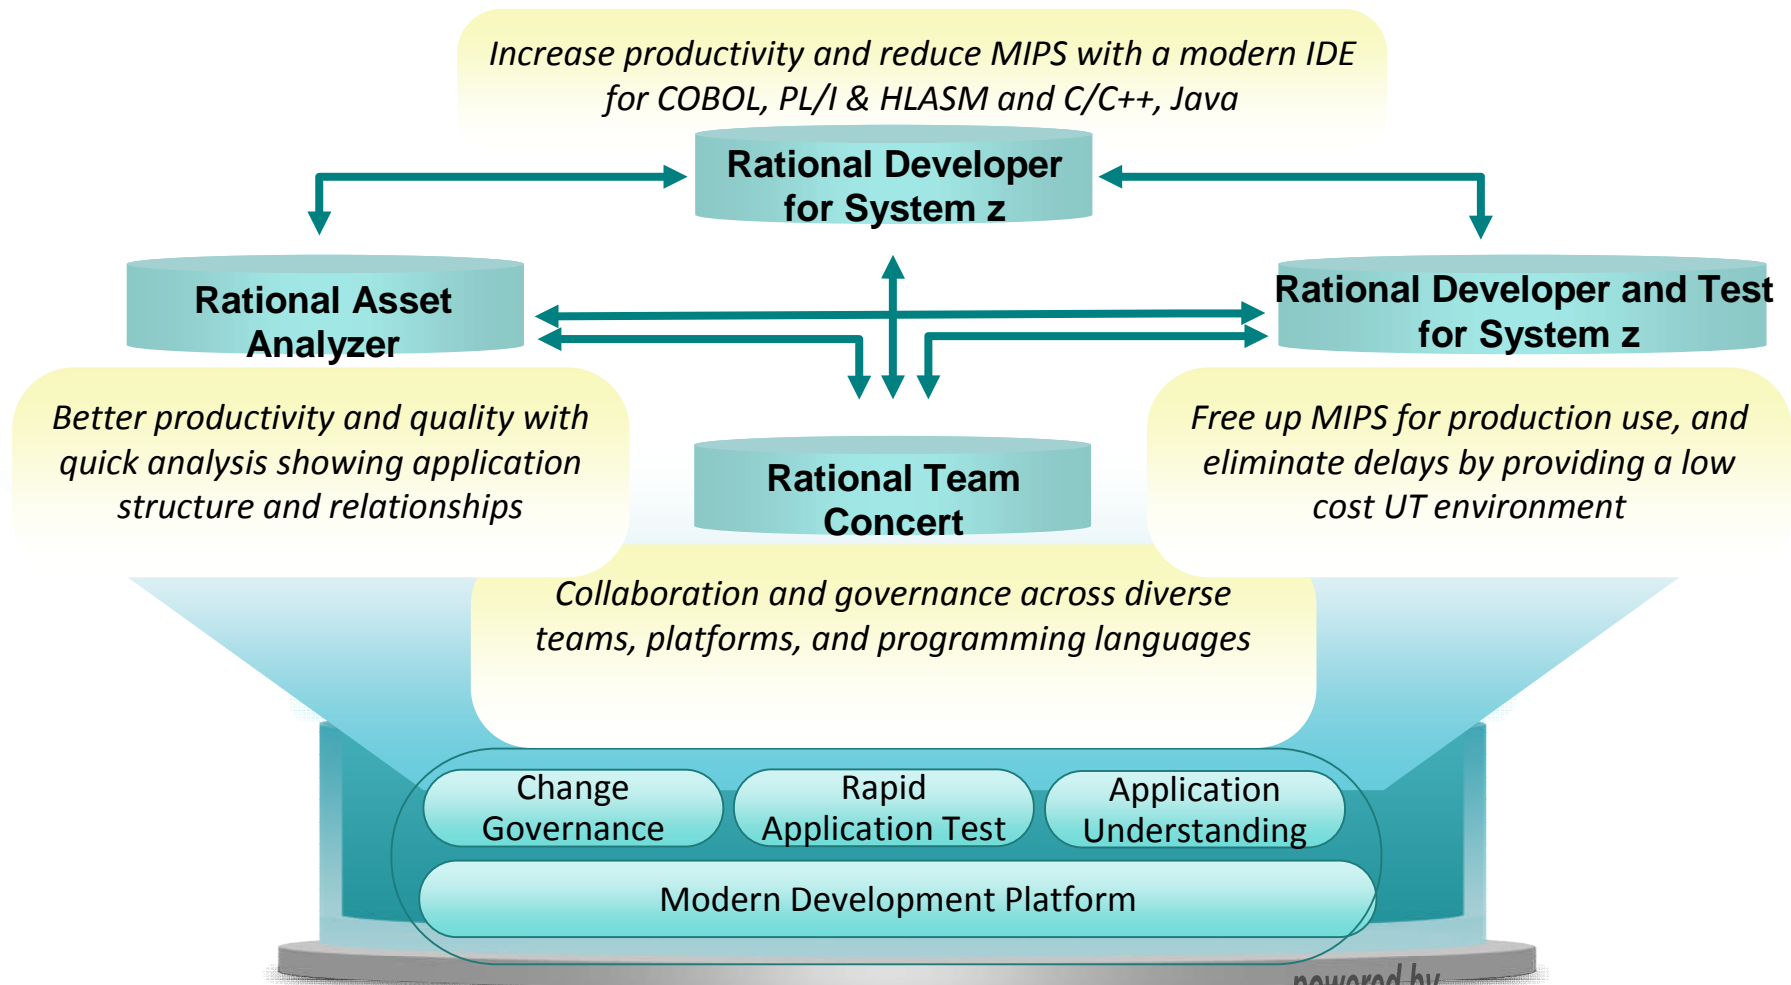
Increase productivity and reduce MIPS with a modern IDE for COBOL, PL/I & HLASM and C/C++, Java

Rational Developer for System z

Rational Asset Analyzer

Rational Developer and Test for System z

Better productivity and quality with quick analysis showing application structure and relationships

Rational Team Concert

Free up MIPS for production use, and eliminate delays by providing a low cost UT environment

Collaboration and governance across diverse teams, platforms, and programming languages

Change Governance

Rapid Application Test

Application Understanding

Modern Development Platform

powered by